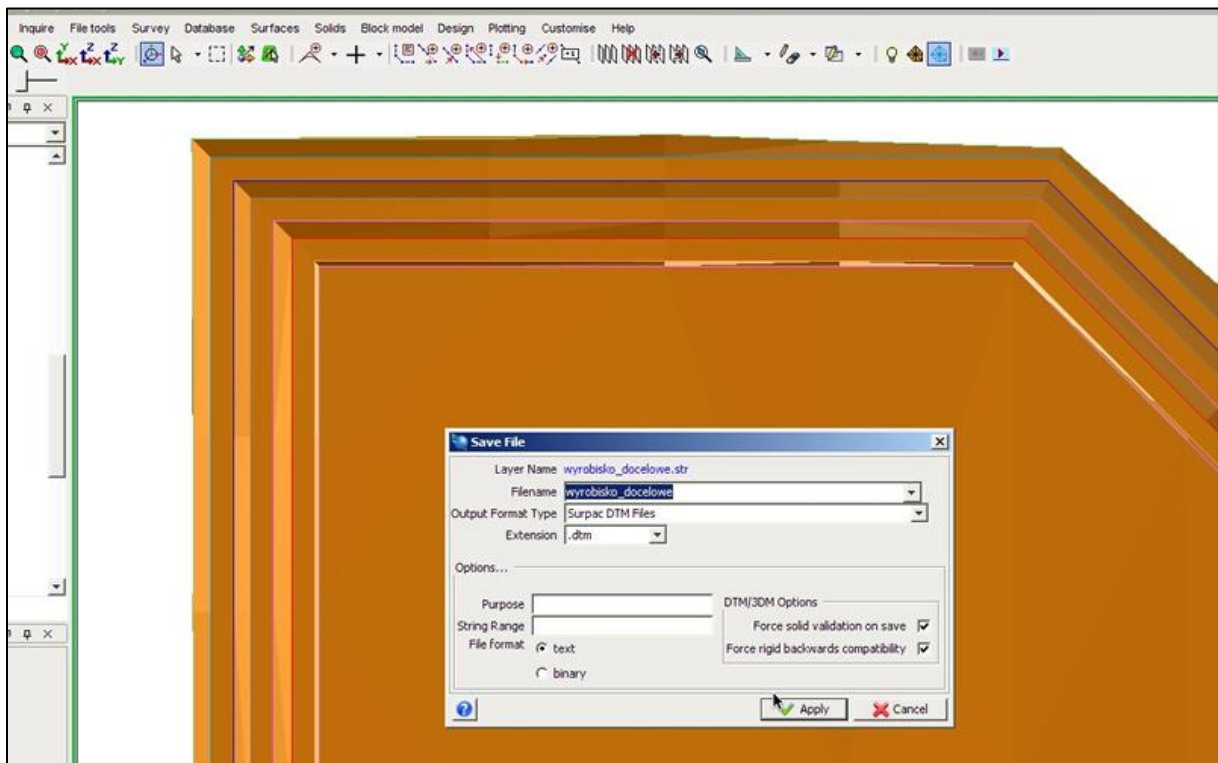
Inquire File tools Survey Database Surfaces Solids Block model Design Plotting Customise Help

Save File

Layer Name wyrobisko_docelowe.str
Filename wyrobisko_docelowe
Output Format Type Surpac DTM Files
Extension .dtm

Options...

Purpose
String Range
File format text
binary

DTM/3DM Options
Force solid validation on save
Force rigid backwards compatibility

Apply
Cancel